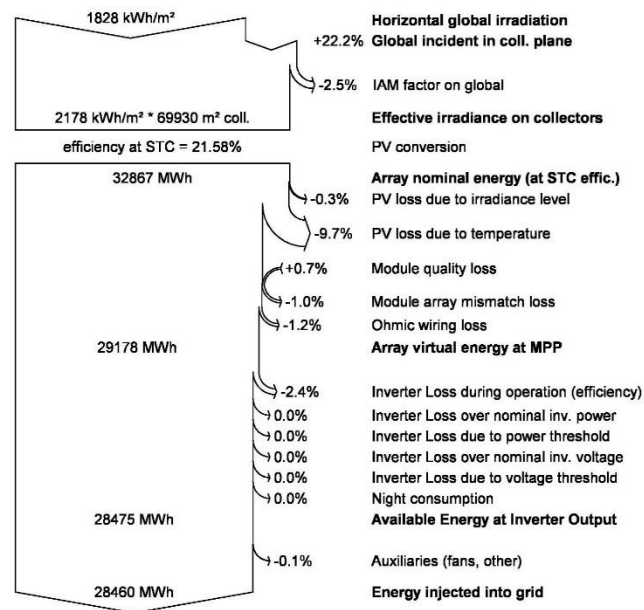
1828 kWh/m²

Horizontal global irradiation

+22.2% Global incident in coll. plane

-2.5% IAM factor on global

2178 kWh/m² * 69930 m² coll.

Effective irradiance on collectors

efficiency at STC = 21.58%

PV conversion

32867 MWh

Array nominal energy (at STC effic.)

-0.3% PV loss due to irradiance level

-9.7% PV loss due to temperature

+0.7% Module quality loss

-1.0% Module array mismatch loss

-1.2% Ohmic wiring loss

29178 MWh

Array virtual energy at MPP

-2.4% Inverter Loss during operation (efficiency)

0.0% Inverter Loss over nominal inv. power

0.0% Inverter Loss due to power threshold

0.0% Inverter Loss over nominal inv. voltage

0.0% Inverter Loss due to voltage threshold

0.0% Night consumption

28475 MWh

Available Energy at Inverter Output

-0.1% Auxiliaries (fans, other)

28460 MWh

Energy injected into grid